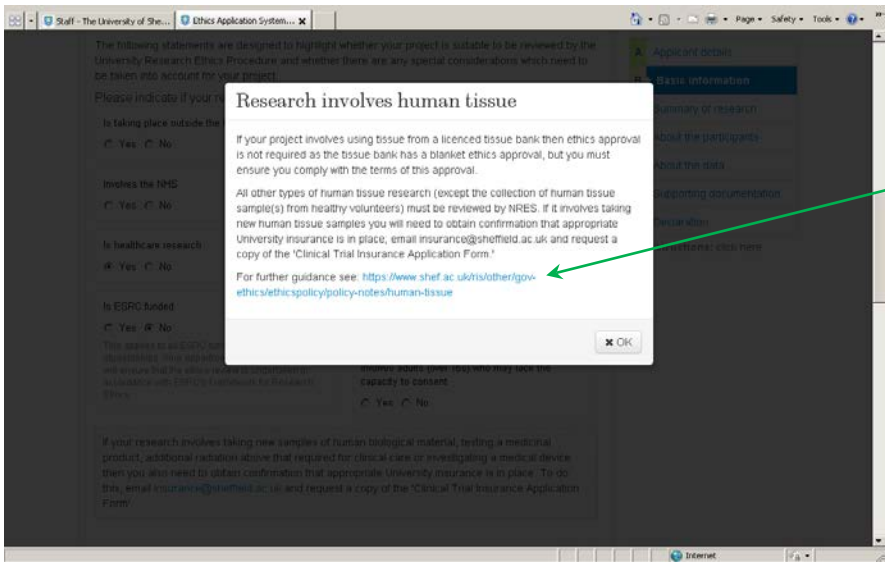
Staff - The University of She... | Ethics Application System...

Page • Safety • Tools •

The following statements are designed to highlight whether your project is suitable to be reviewed by the University Research Ethics Procedure and whether there are any special considerations which need to be taken into account for your project.

Please indicate if your re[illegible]

Is taking place outside the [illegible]

Yes No

Involves the NHS

Yes No

Is healthcare research

Yes No

Is ESRC funded

Yes No

Research involves human tissue

If your project involves using tissue from a licenced tissue bank then ethics approval is not required as the tissue bank has a blanket ethics approval, but you must ensure you comply with the terms of this approval.

All other types of human tissue research (except the collection of human tissue sample(s) from healthy volunteers) must be reviewed by NRES. If it involves taking new human tissue samples you will need to obtain confirmation that appropriate University insurance is in place, email insurance@sheffield.ac.uk and request a copy of the 'Clinical Trial Insurance Application Form.'

For further guidance see: https://www.shef.ac.uk/ris/other/gov-ethics/ethicspolicy/policy-notes/human-tissue

OK

Involves adults (over 16s) who may lack the capacity to consent

Yes No

If your research involves taking new samples of human biological material, testing a medicinal product, additional radiation above that required for clinical care or investigating a medical device then you also need to obtain confirmation that appropriate University insurance is in place. To do this, email insurance@sheffield.ac.uk and request a copy of the 'Clinical Trial Insurance Application Form'.

A Applicant details
B Basic information
Summary of research
About the participants
About the data
Supporting documentation
Declaration
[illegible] click here

Internet